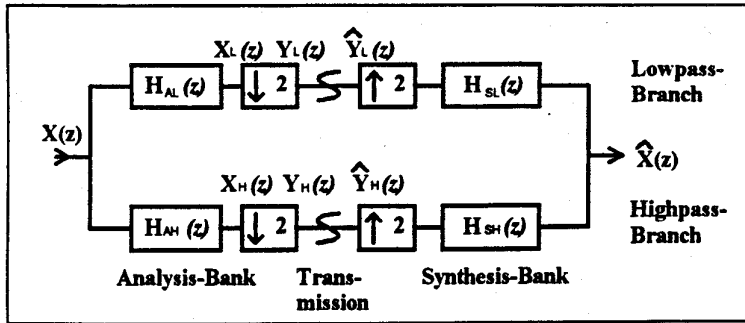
$X_L(z)$ $Y_L(z)$ $\hat{Y}_L(z)$

$H_{AL}(z)$ $\downarrow 2$ $\uparrow 2$ $H_{SL}(z)$

Lowpass-Branch

$X(z)$

$\hat{X}(z)$

$X_H(z)$ $Y_H(z)$ $\hat{Y}_H(z)$

$H_{AH}(z)$ $\downarrow 2$ $\uparrow 2$ $H_{SH}(z)$

Highpass-Branch

Analysis-Bank

Transmission

Synthesis-Bank